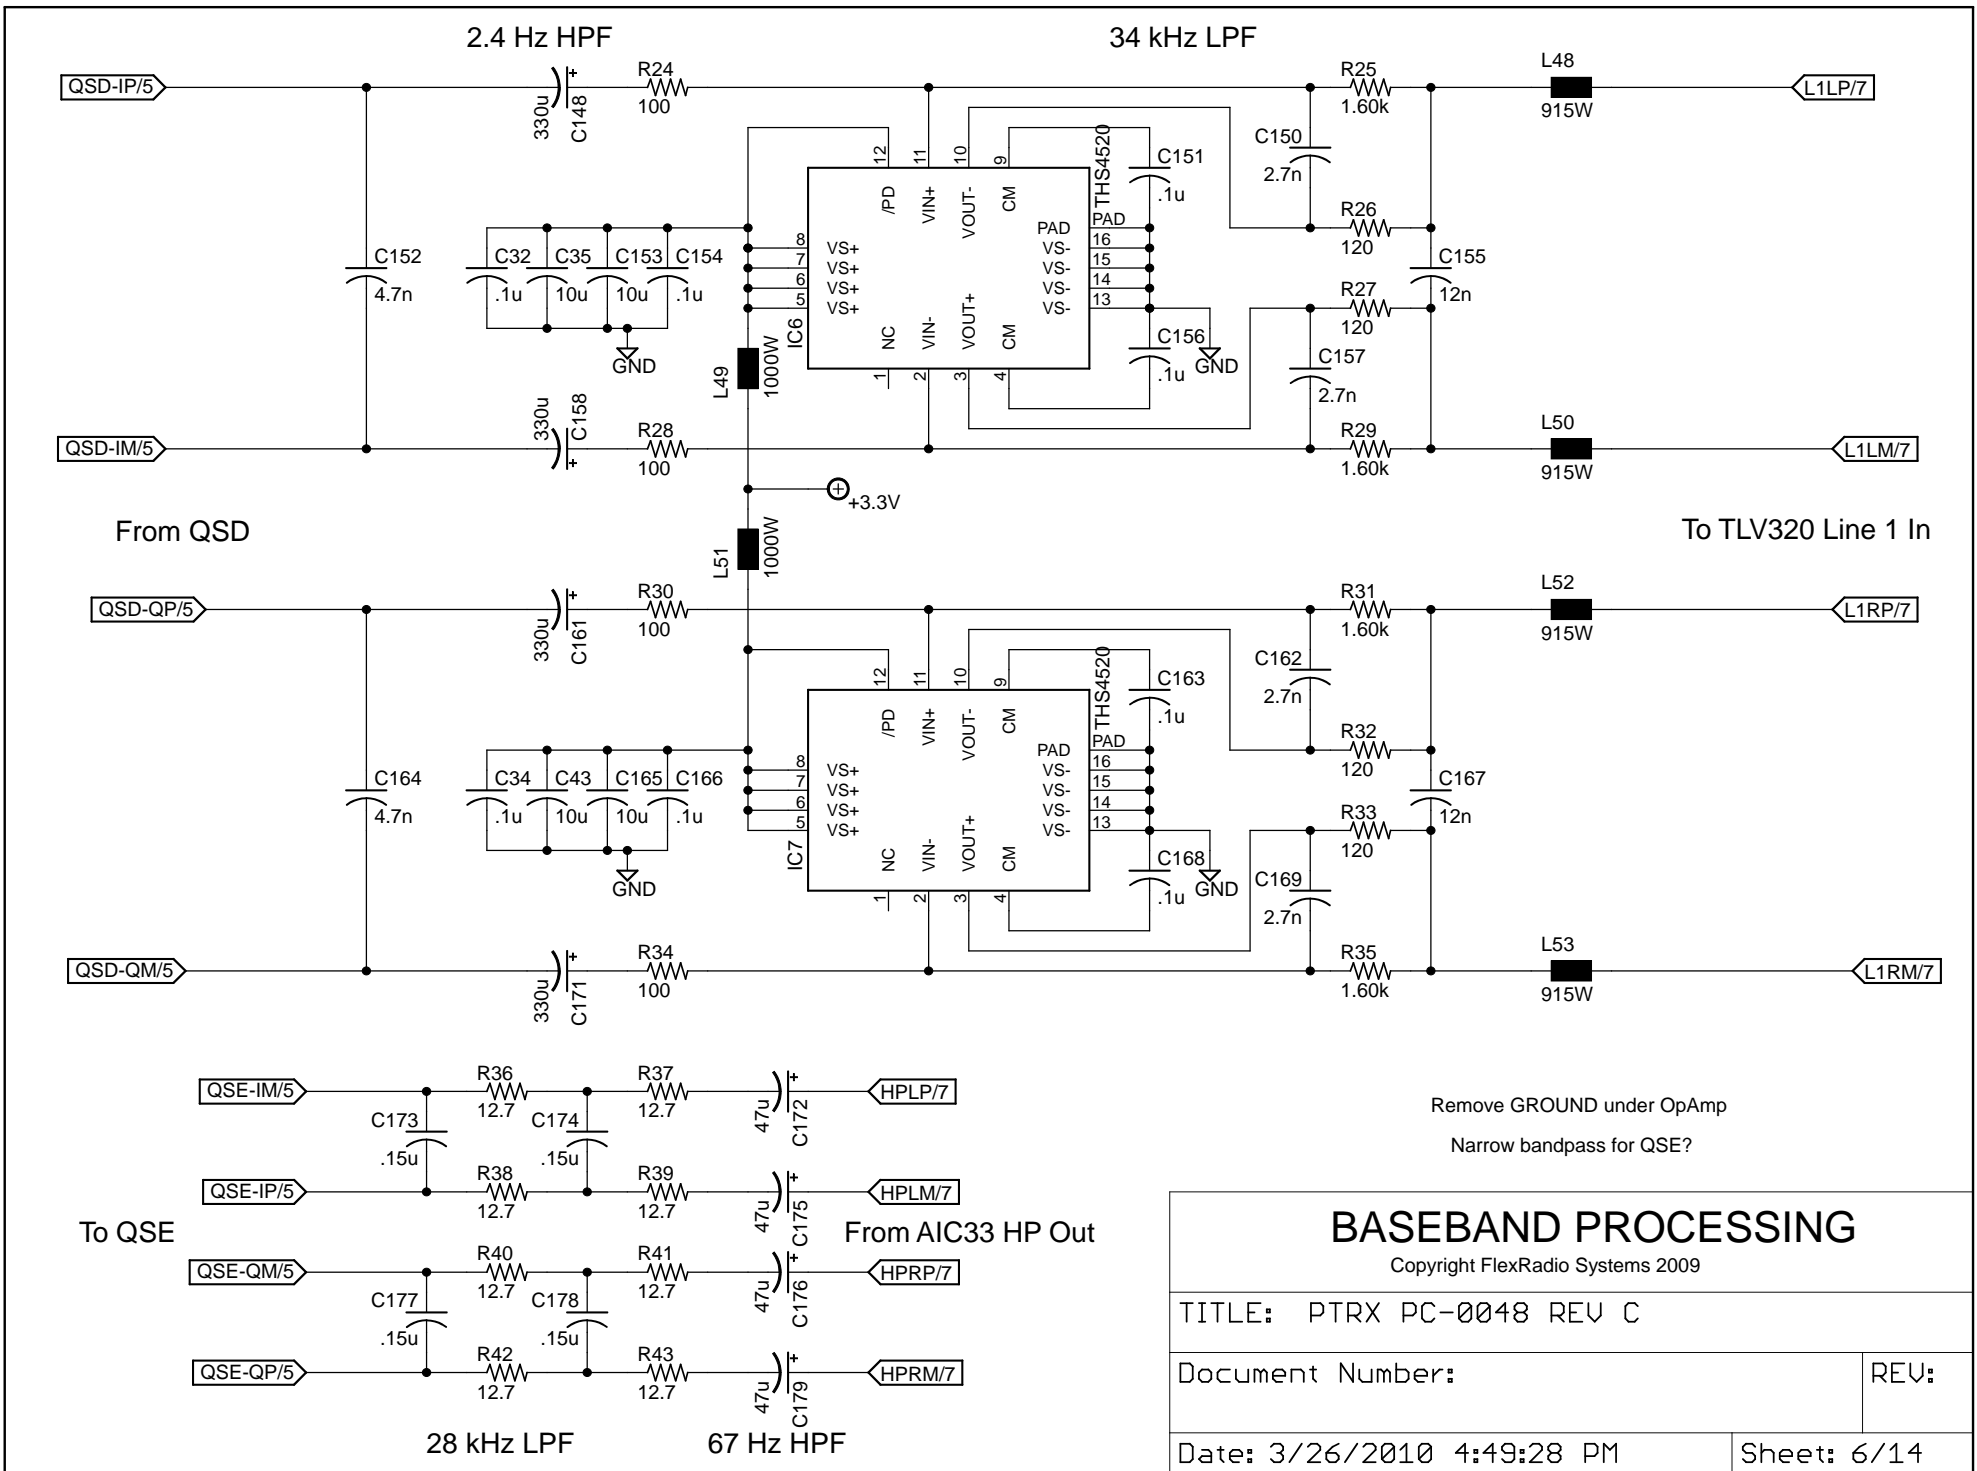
2.4 Hz HPF

34 kHz LPF

QSD-IP/5
330u C148 +
R24 100
R25 1.60k
L48 915W
L1LP/7

C150 2.7n
C151 .1u
THS4520
12 11 10 9
/PD VIN+ VOUT- CM
PAD
PAD VS- VS- VS- VS-
16 15 14 13
8 7 6 5
VS+ VS+ VS+ VS+
NC VIN- VOUT+ CM
1 2 3 4
IC6

R26 120
C155 12n
R27 120

C152 4.7n
C32 .1u
C35 10u
C153 10u
C154 .1u
GND

L49 1000W
C156 .1u
GND
C157 2.7n

QSD-IM/5
330u C158 +
R28 100
R29 1.60k
L50 915W
L1LM/7

+3.3V

From QSD

To TLV320 Line 1 In

L51 1000W

QSD-QP/5
330u C161 +
R30 100
R31 1.60k
L52 915W
L1RP/7

C162 2.7n
C163 .1u
THS4520
12 11 10 9
/PD VIN+ VOUT- CM
PAD
PAD VS- VS- VS- VS-
16 15 14 13
8 7 6 5
VS+ VS+ VS+ VS+
NC VIN- VOUT+ CM
1 2 3 4
IC7

R32 120
C167 12n
R33 120

C164 4.7n
C34 .1u
C43 10u
C165 10u
C166 .1u
GND

C168 .1u
GND
C169 2.7n

QSD-QM/5
330u C171 +
R34 100
R35 1.60k
L53 915W
L1RM/7

QSE-IM/5
R36 12.7
R37 12.7
47u C172 +
HPLP/7
C173 .15u
C174 .15u

QSE-IP/5
R38 12.7
R39 12.7
47u C175 +
HPLM/7

To QSE

From AIC33 HP Out

QSE-QM/5
R40 12.7
R41 12.7
47u C176 +
HPRP/7
C177 .15u
C178 .15u

QSE-QP/5
R42 12.7
R43 12.7
47u C179 +
HPRM/7

28 kHz LPF

67 Hz HPF

Remove GROUND under OpAmp

Narrow bandpass for QSE?

BASEBAND PROCESSING
Copyright FlexRadio Systems 2009

TITLE: PTRX PC-0048 REV C

Document Number:

REV:

Date: 3/26/2010 4:49:28 PM

Sheet: 6/14